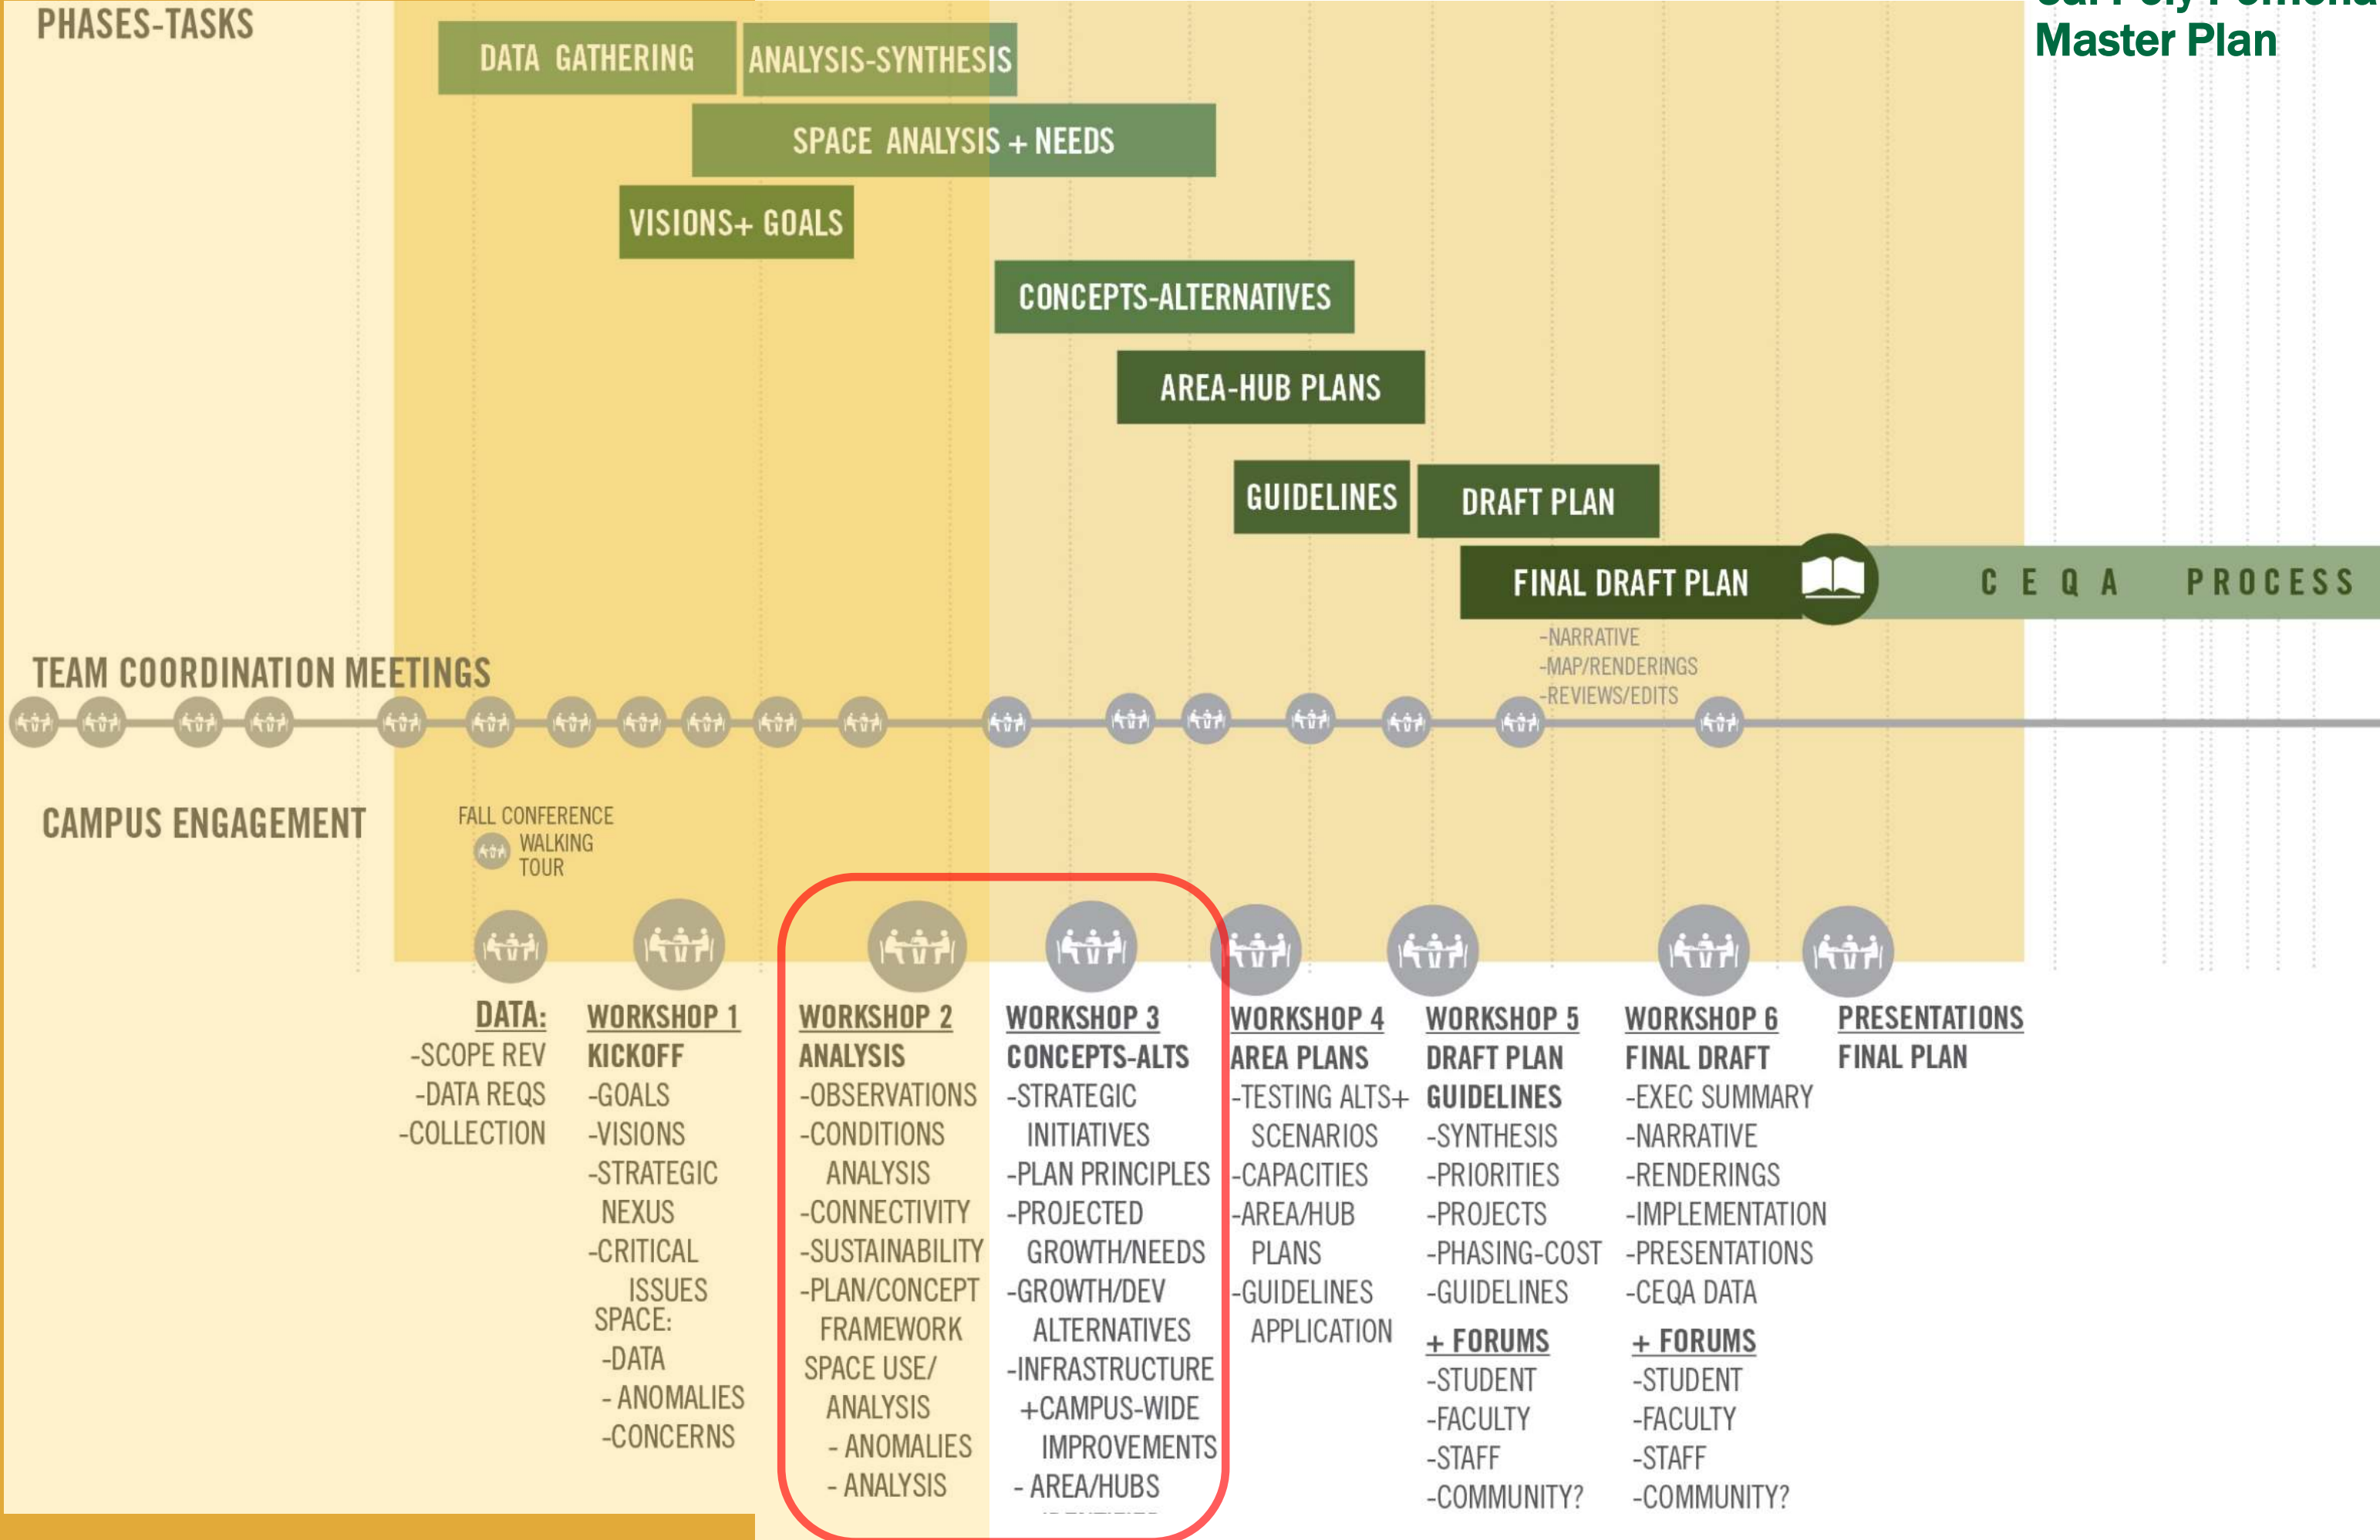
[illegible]
Master Plan

PHASES-TASKS

DATA GATHERING
ANALYSIS-SYNTHESIS
SPACE ANALYSIS + NEEDS
VISIONS+ GOALS
CONCEPTS-ALTERNATIVES
AREA-HUB PLANS
GUIDELINES
DRAFT PLAN
FINAL DRAFT PLAN
C E Q A PROCESS

-NARRATIVE
-MAP/RENDERINGS
-REVIEWS/EDITS

TEAM COORDINATION MEETINGS

CAMPUS ENGAGEMENT

FALL CONFERENCE WALKING TOUR

DATA:
-SCOPE REV
-DATA REQS
-COLLECTION

WORKSHOP 1
KICKOFF
-GOALS
-VISIONS
-STRATEGIC NEXUS
-CRITICAL ISSUES
SPACE:
-DATA
- ANOMALIES
-CONCERNS

WORKSHOP 2
ANALYSIS
-OBSERVATIONS
-CONDITIONS ANALYSIS
-CONNECTIVITY
-SUSTAINABILITY
-PLAN/CONCEPT FRAMEWORK
SPACE USE/ ANALYSIS
- ANOMALIES
- ANALYSIS

WORKSHOP 3
CONCEPTS-ALTS
-STRATEGIC INITIATIVES
-PLAN PRINCIPLES
-PROJECTED GROWTH/NEEDS
-GROWTH/DEV ALTERNATIVES
-INFRASTRUCTURE
+CAMPUS-WIDE IMPROVEMENTS
- AREA/HUBS
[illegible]

WORKSHOP 4
AREA PLANS
-TESTING ALTS+ SCENARIOS
-CAPACITIES
-AREA/HUB PLANS
-GUIDELINES APPLICATION

WORKSHOP 5
DRAFT PLAN
GUIDELINES
-SYNTHESIS
-PRIORITIES
-PROJECTS
-PHASING-COST
-GUIDELINES
+ FORUMS
-STUDENT
-FACULTY
-STAFF
-COMMUNITY?

WORKSHOP 6
FINAL DRAFT
-EXEC SUMMARY
-NARRATIVE
-RENDERINGS
-IMPLEMENTATION
-PRESENTATIONS
-CEQA DATA
+ FORUMS
-STUDENT
-FACULTY
-STAFF
-COMMUNITY?

PRESENTATIONS
FINAL PLAN